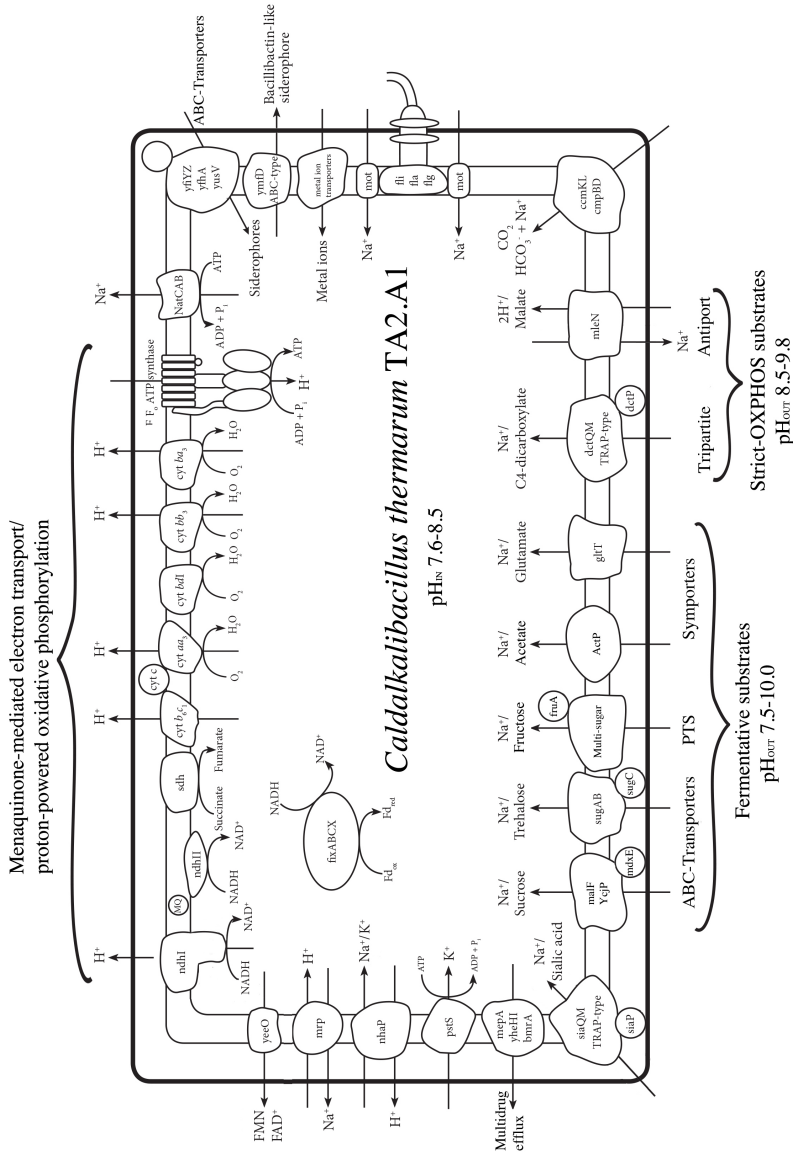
Menaquinone-mediated electron transport/
proton-powered oxidative phosphorylation

ABC-Transporters

Bacillibactin-like siderophore

$Na^+$

$H^+$

$H^+$

$H^+$

$H^+$

$H^+$

$H^+$

NatCAB

ATP

ADP + $P_i$

$F_oF_1$ ATP synthase

ATP

$H^+$

ADP + $P_i$

cyt $ba_3$

$H_2O$

$O_2$

cyt $bb_3$

$H_2O$

$O_2$

cyt $bd$I

$H_2O$

$O_2$

cyt $aa_3$

$H_2O$

$O_2$

cyt c

cyt $b_6c_1$

sdh

Fumarate

Succinate

$NAD^+$

ndhII

NADH

MQ

ndhI

$NAD^+$

NADH

NADH

$NAD^+$

fixABCX

$Fd_{red}$

$Fd_{ox}$

yfiYZ
yfhA
yusV

Siderophores

ymfD
ABC-type

metal ion transporters

Metal ions

mot

$Na^+$

fli
fla
flg

mot

$Na^+$

ccmKL
cmpBD

$CO_2$
$HCO_3^-$ + $Na^+$

Caldalkalibacillus thermarum TA2.A1

$pH_{IN}$ 7.6-8.5

yeeO

FMN
$FAD^+$

mrp

$H^+$

$Na^+$

nhaP

$Na^+/K^+$

$H^+$

pstS

ATP

$K^+$

ADP + $P_i$

mepA
yheHI
bmrA

Multidrug efflux

siaQM
TRAP-type

siaP

$Na^+/$
Sialic acid

malF
YcjP

msmE

$Na^+/$
Sucrose

sugAB

sugC

$Na^+/$
Trehalose

Multi-sugar

fruA

$Na^+/$
Fructose

ActP

$Na^+/$
Acetate

gltT

$Na^+/$
Glutamate

dctQM
TRAP-type

dctP

$Na^+/$
C4-dicarboxylate

mleN

$2H^+/$
Malate

$Na^+$

ABC-Transporters

PTS

Symporters

Tripartite

Antiport

Fermentative substrates
$pH_{OUT}$ 7.5-10.0

Strict-OXPHOS substrates
$pH_{OUT}$ 8.5-9.8